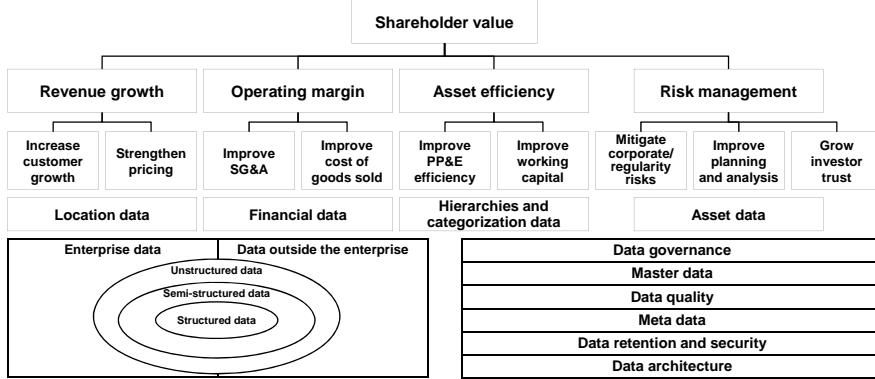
Shareholder value

Revenue growth

Operating margin

Asset efficiency

Risk management

Increase customer growth

Strengthen pricing

Improve SG&A

Improve cost of goods sold

Improve PP&E efficiency

Improve working capital

Mitigate corporate/ regularity risks

Improve planning and analysis

Grow investor trust

Location data

Financial data

Hierarchies and categorization data

Asset data

Enterprise data

Data outside the enterprise

Unstructured data

Semi-structured data

Structured data

Data governance

Master data

Data quality

Meta data

Data retention and security

Data architecture